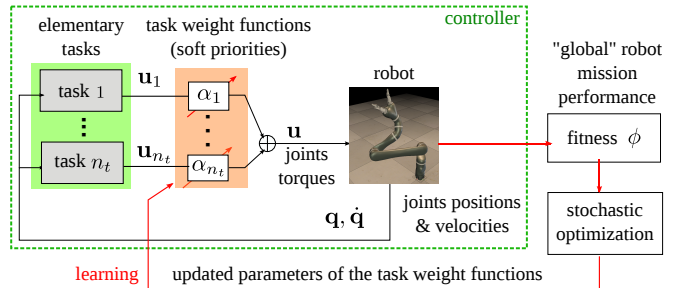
controller

elementary tasks

task weight functions (soft priorities)

task 1

$\mathbf{u}_1$

$\alpha_1$

task $n_t$

$\mathbf{u}_{n_t}$

$\alpha_{n_t}$

robot

$\mathbf{u}$

joints torques

"global" robot mission performance

fitness $\phi$

stochastic optimization

joints positions & velocities

$\mathbf{q}, \dot{\mathbf{q}}$

learning

updated parameters of the task weight functions